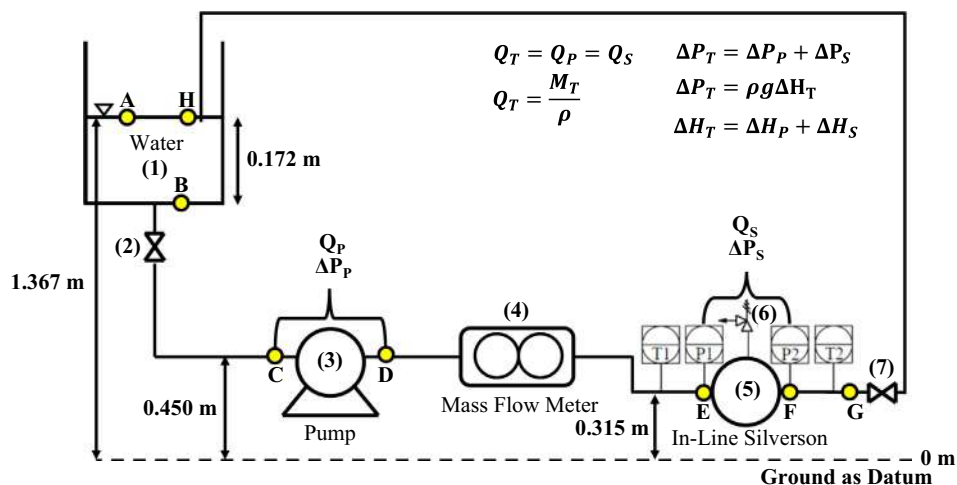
$Q_T = Q_P = Q_S$

$Q_T = \frac{M_T}{\rho}$

$\Delta P_T = \Delta P_P + \Delta P_S$

$\Delta P_T = \rho g \Delta H_T$

$\Delta H_T = \Delta H_P + \Delta H_S$

A

H

Water

(1)

B

0.172 m

(2)

1.367 m

$Q_P$
$\Delta P_P$

C

(3)

D

Pump

0.450 m

(4)

Mass Flow Meter

$Q_S$
$\Delta P_S$

(6)

T1

P1

P2

T2

(7)

E

(5)

F

G

0.315 m

In-Line Silverson

0 m

Ground as Datum